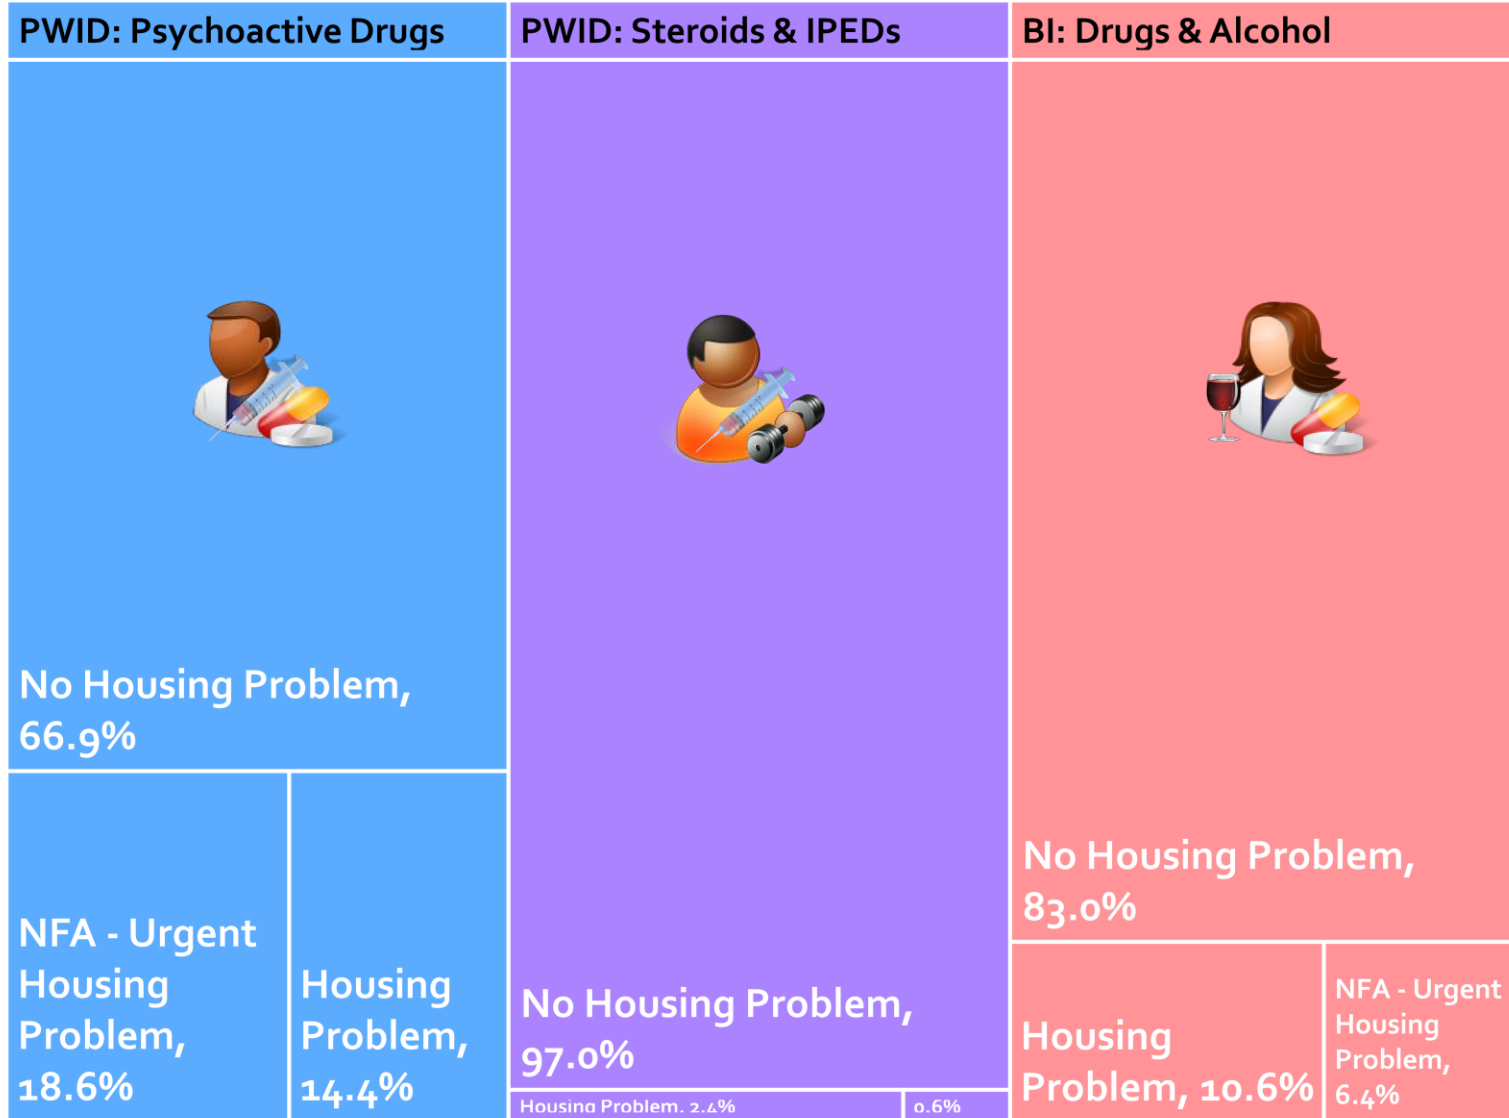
PWID: Psychoactive Drugs

No Housing Problem, 66.9%

NFA - Urgent Housing Problem, 18.6%

Housing Problem, 14.4%

PWID: Steroids & IPEDs

No Housing Problem, 97.0%

Housing Problem, 2.4%

0.6%

BI: Drugs & Alcohol

No Housing Problem, 83.0%

Housing Problem, 10.6%

NFA - Urgent Housing Problem, 6.4%